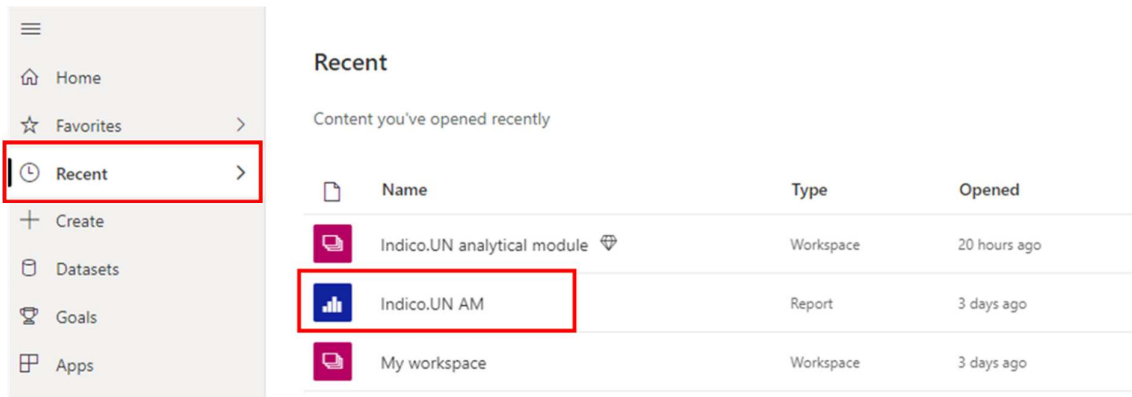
Home

Favorites

Recent

Create

Datasets

Goals

Apps

Recent

Content you've opened recently

| Name | Type | Opened |
|---|---|---|
| Indico.UN analytical module | Workspace | 20 hours ago |
| Indico.UN AM | Report | 3 days ago |
| My workspace | Workspace | 3 days ago |